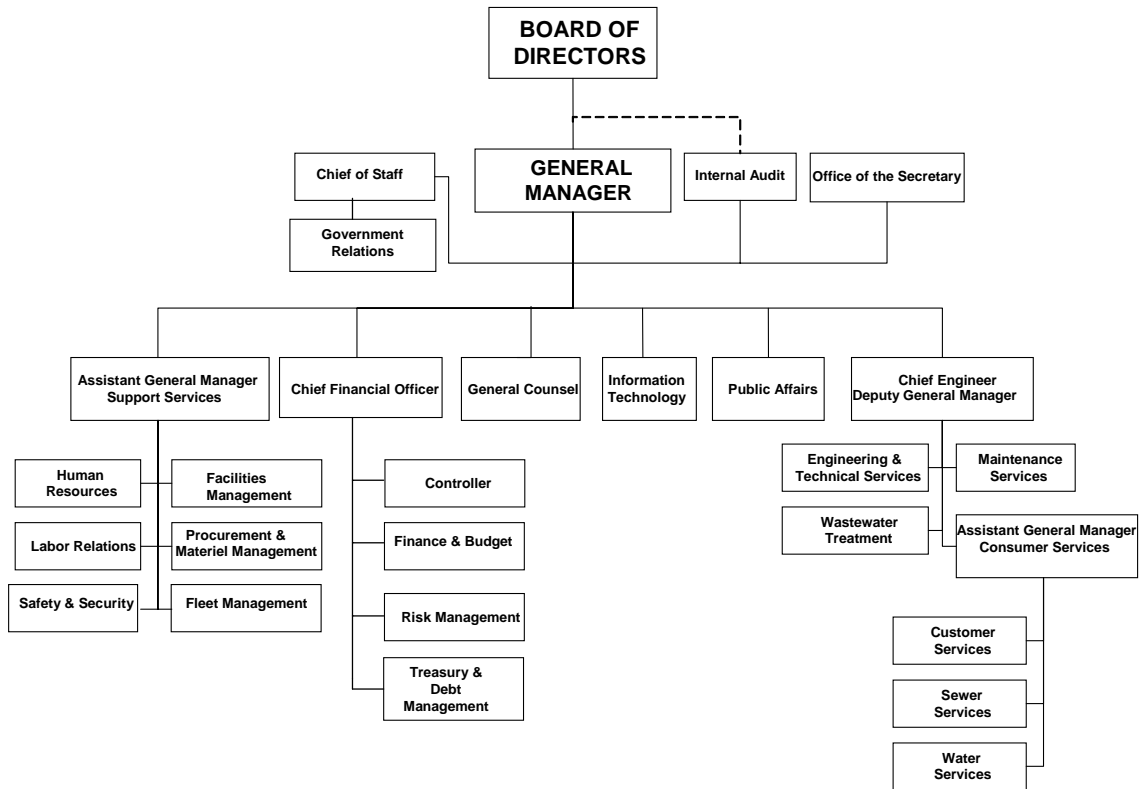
BOARD OF DIRECTORS

Chief of Staff

Government Relations

GENERAL MANAGER

Internal Audit

Office of the Secretary

Assistant General Manager Support Services

Chief Financial Officer

General Counsel

Information Technology

Public Affairs

Chief Engineer Deputy General Manager

Human Resources

Facilities Management

Labor Relations

Procurement & Materiel Management

Safety & Security

Fleet Management

Controller

Finance & Budget

Risk Management

Treasury & Debt Management

Engineering & Technical Services

Maintenance Services

Wastewater Treatment

Assistant General Manager Consumer Services

Customer Services

Sewer Services

Water Services